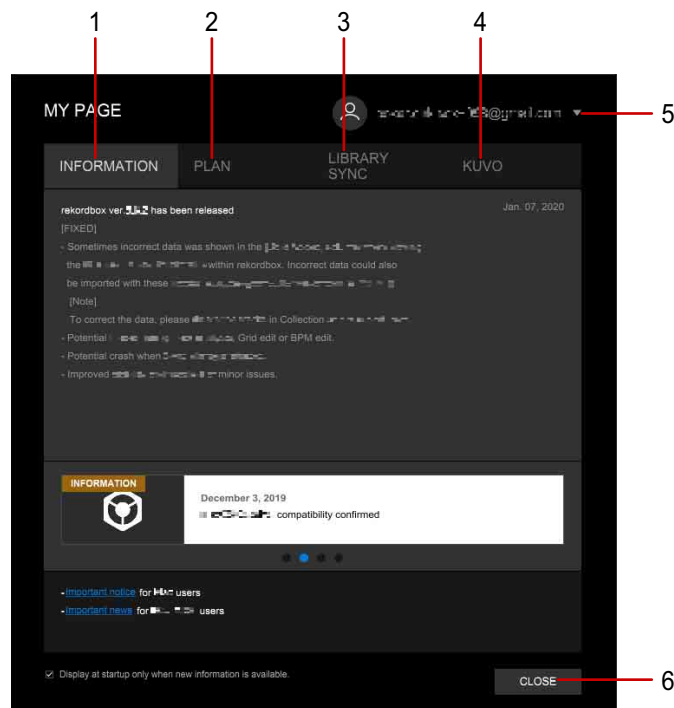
1 2 3 4

MY PAGE

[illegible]@gmail.com ▼

5

INFORMATION

PLAN

LIBRARY SYNC

KUVO

rekordbox ver.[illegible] has been released

Jan. 07, 2020

[FIXED]

- Sometimes incorrect data was shown in the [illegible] the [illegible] within rekordbox. Incorrect data could also be imported with these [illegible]

[Note]

To correct the data, please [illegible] in Collection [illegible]

- Potential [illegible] Grid edit or BPM edit.

- Potential crash when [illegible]

- Improved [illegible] minor issues.

INFORMATION

December 3, 2019

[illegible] compatibility confirmed

-Important notice for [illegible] users

-Important news for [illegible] users

Display at startup only when new information is available.

CLOSE

6